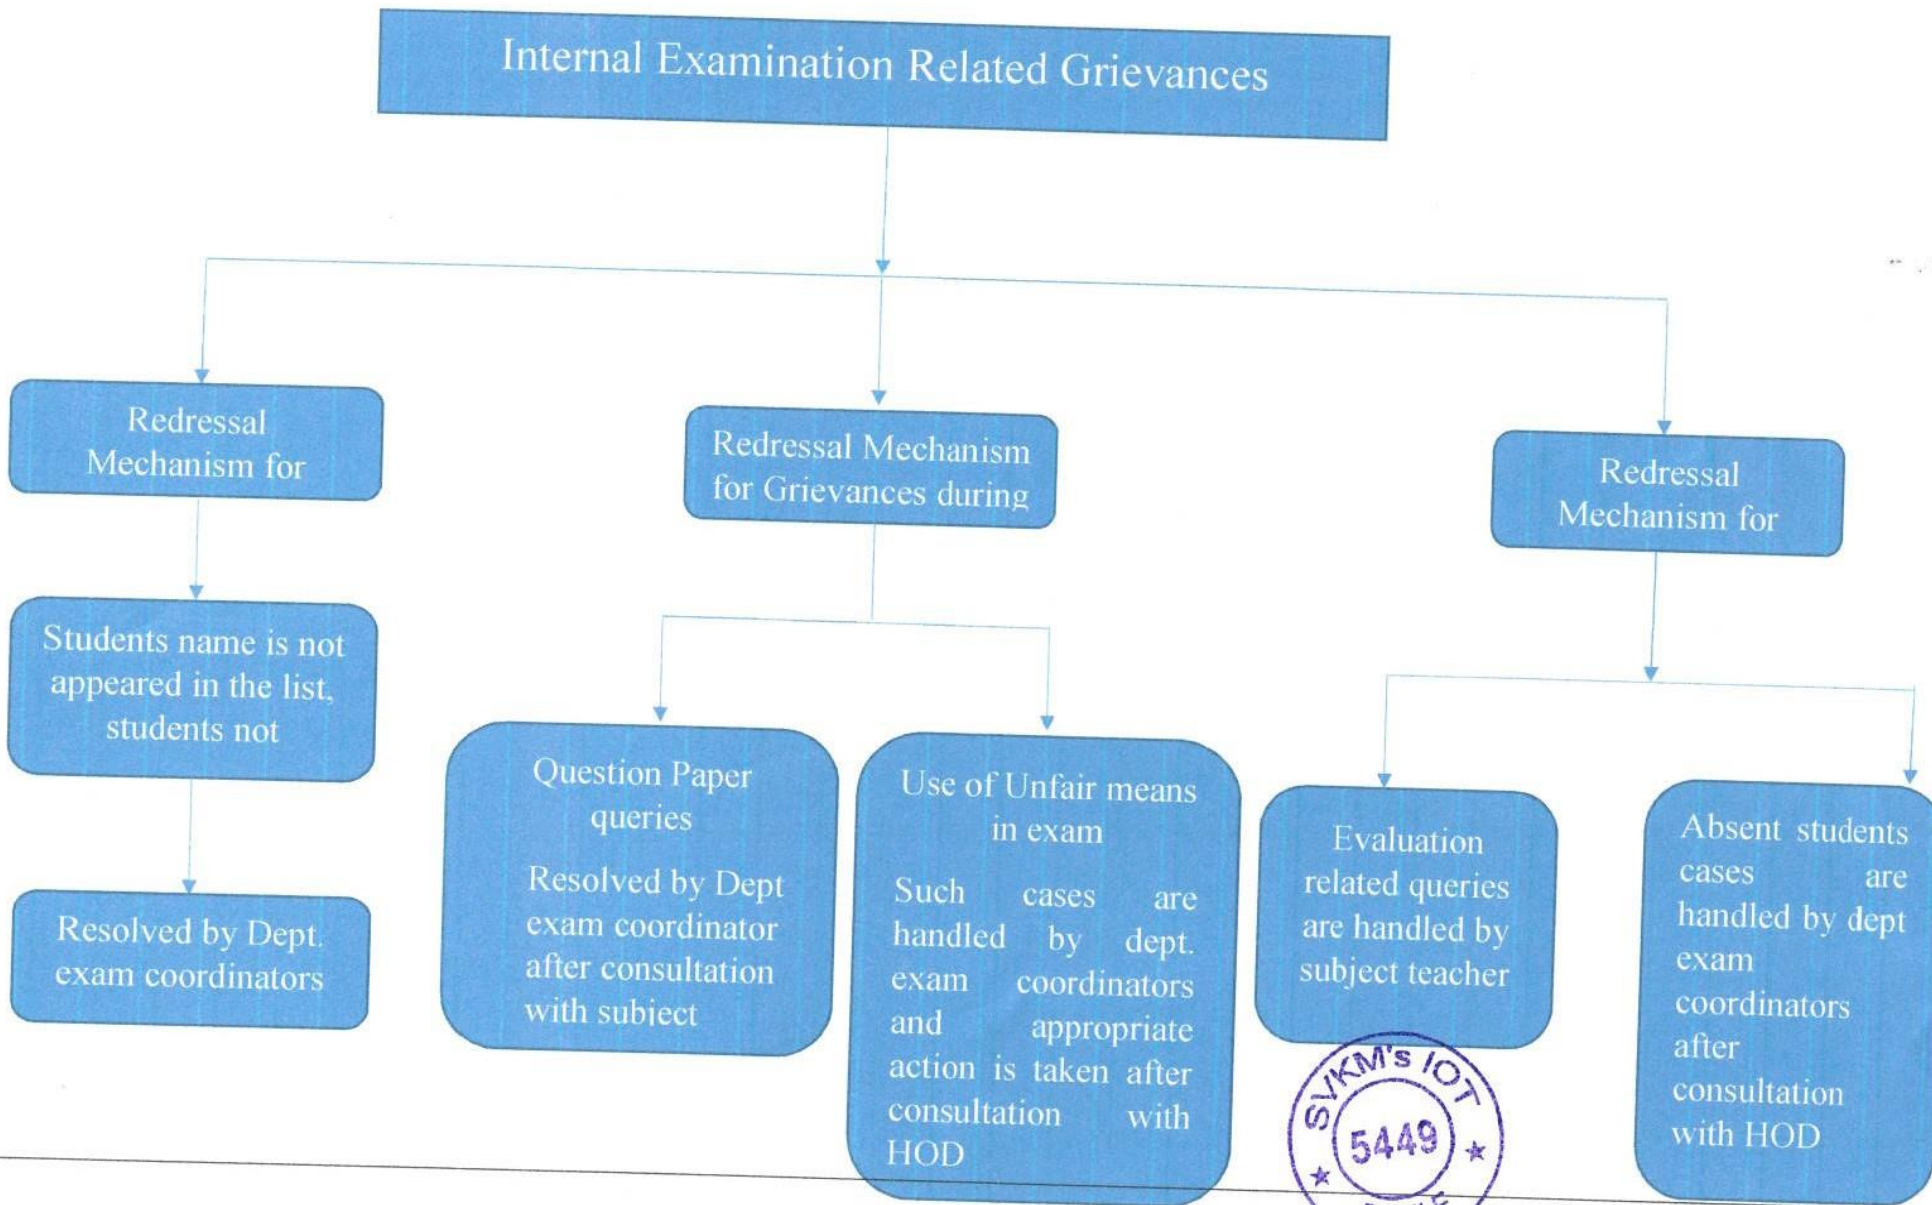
Internal Examination Related Grievances

Redressal Mechanism for

Students name is not appeared in the list, students not

Resolved by Dept. exam coordinators

Redressal Mechanism for Grievances during

Question Paper queries

Resolved by Dept exam coordinator after consultation with subiect

Use of Unfair means in exam

Such cases are handled by dept. exam coordinators and appropriate action is taken after consultation with HOD

Redressal Mechanism for

Evaluation related queries are handled by subject teacher

Absent students cases are handled by dept exam coordinators after consultation with HOD

SVKM's IOT
5449